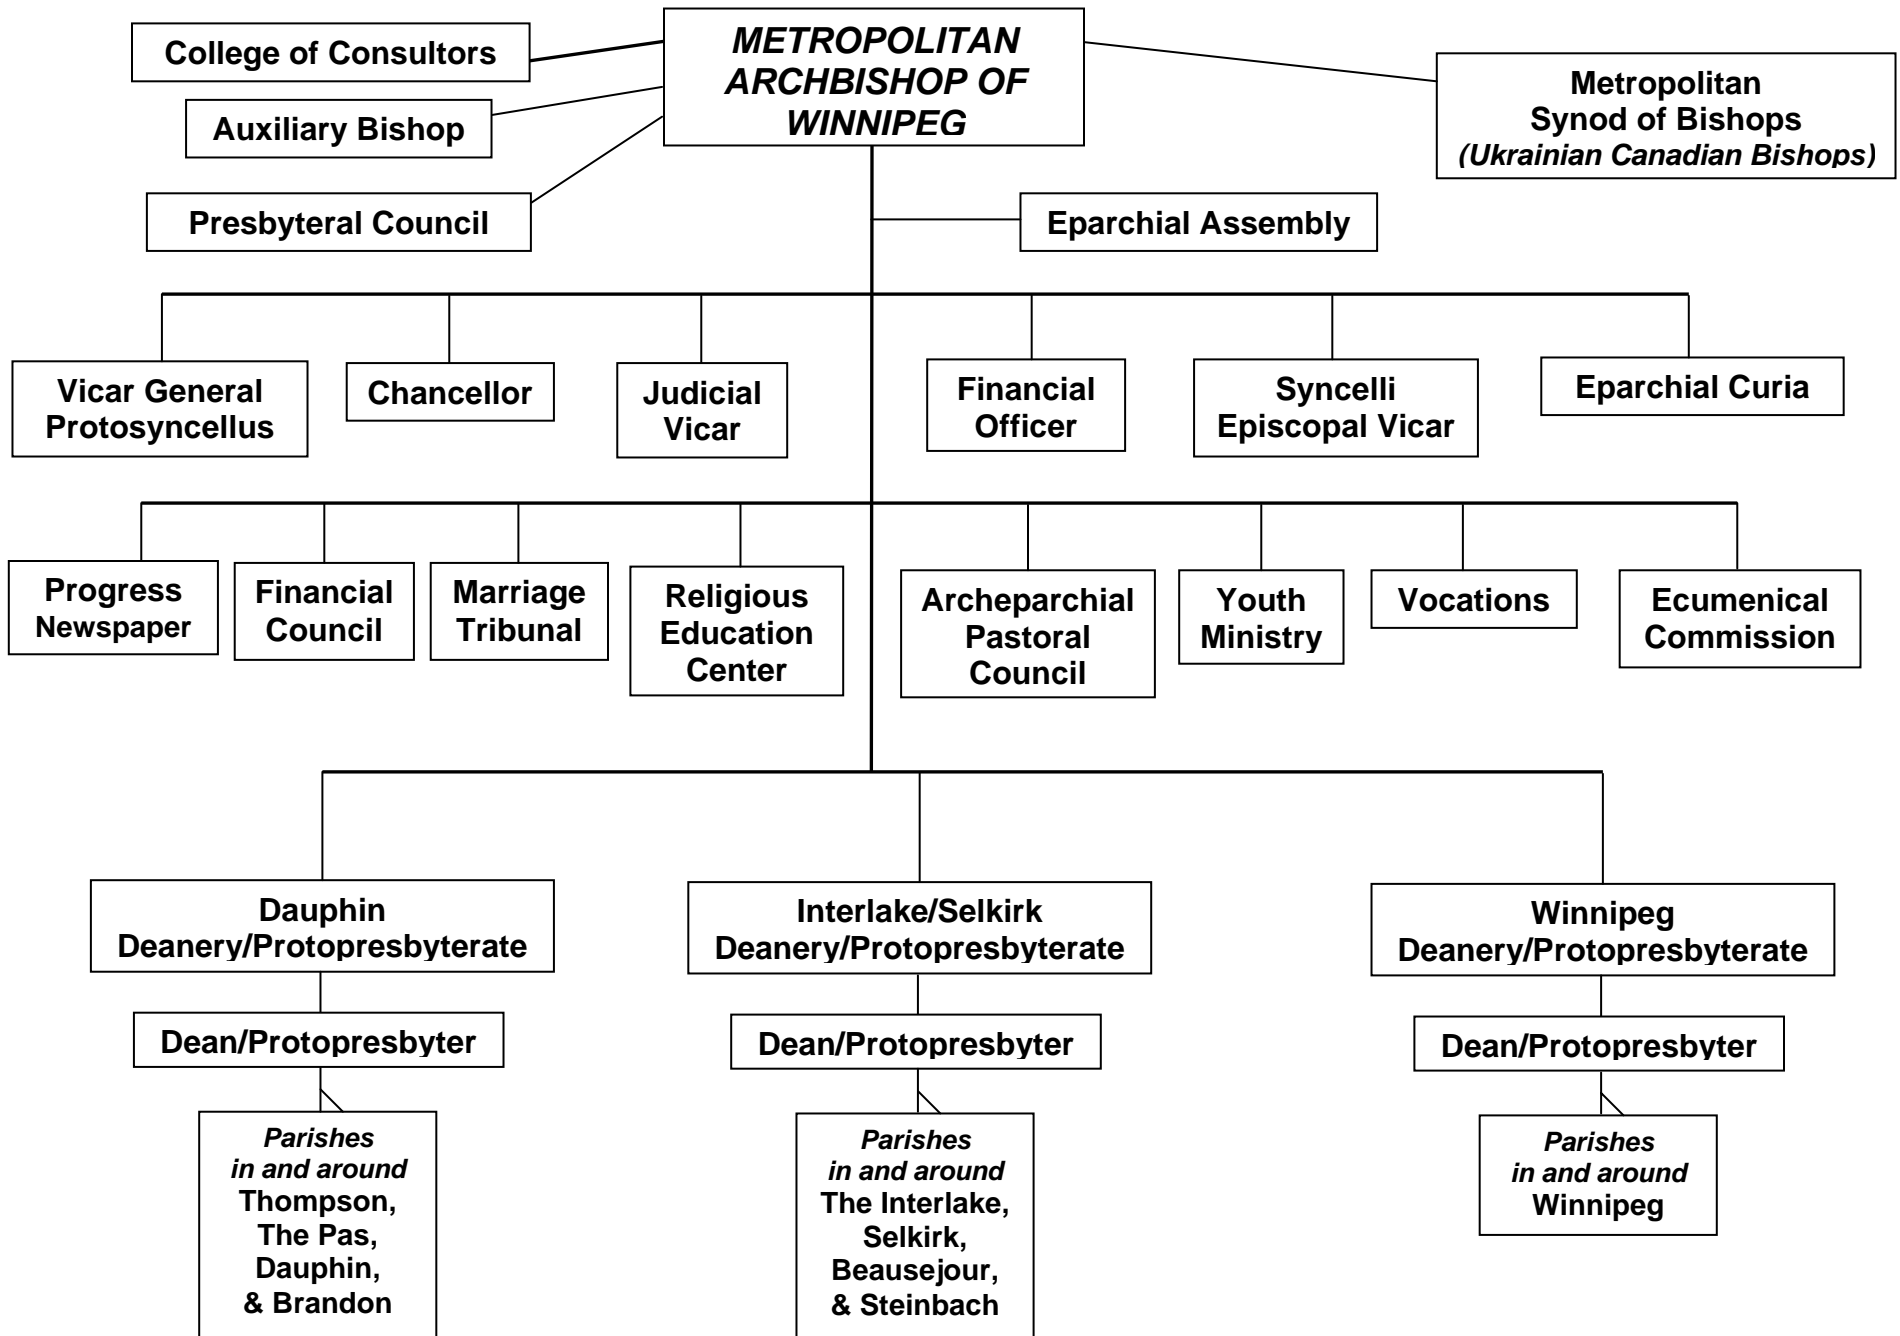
College of Consultors

Auxiliary Bishop

Presbyteral Council

*METROPOLITAN ARCHBISHOP OF WINNIPEG*

Metropolitan Synod of Bishops *(Ukrainian Canadian Bishops)*

Eparchial Assembly

Vicar General Protosyncellus

Chancellor

Judicial Vicar

Financial Officer

Syncelli Episcopal Vicar

Eparchial Curia

Progress Newspaper

Financial Council

Marriage Tribunal

Religious Education Center

Archeparchial Pastoral Council

Youth Ministry

Vocations

Ecumenical Commission

Dauphin Deanery/Protopresbyterate

Dean/Protopresbyter

*Parishes in and around* Thompson, The Pas, Dauphin, & Brandon

Interlake/Selkirk Deanery/Protopresbyterate

Dean/Protopresbyter

*Parishes in and around* The Interlake, Selkirk, Beausejour, & Steinbach

Winnipeg Deanery/Protopresbyterate

Dean/Protopresbyter

*Parishes in and around* Winnipeg